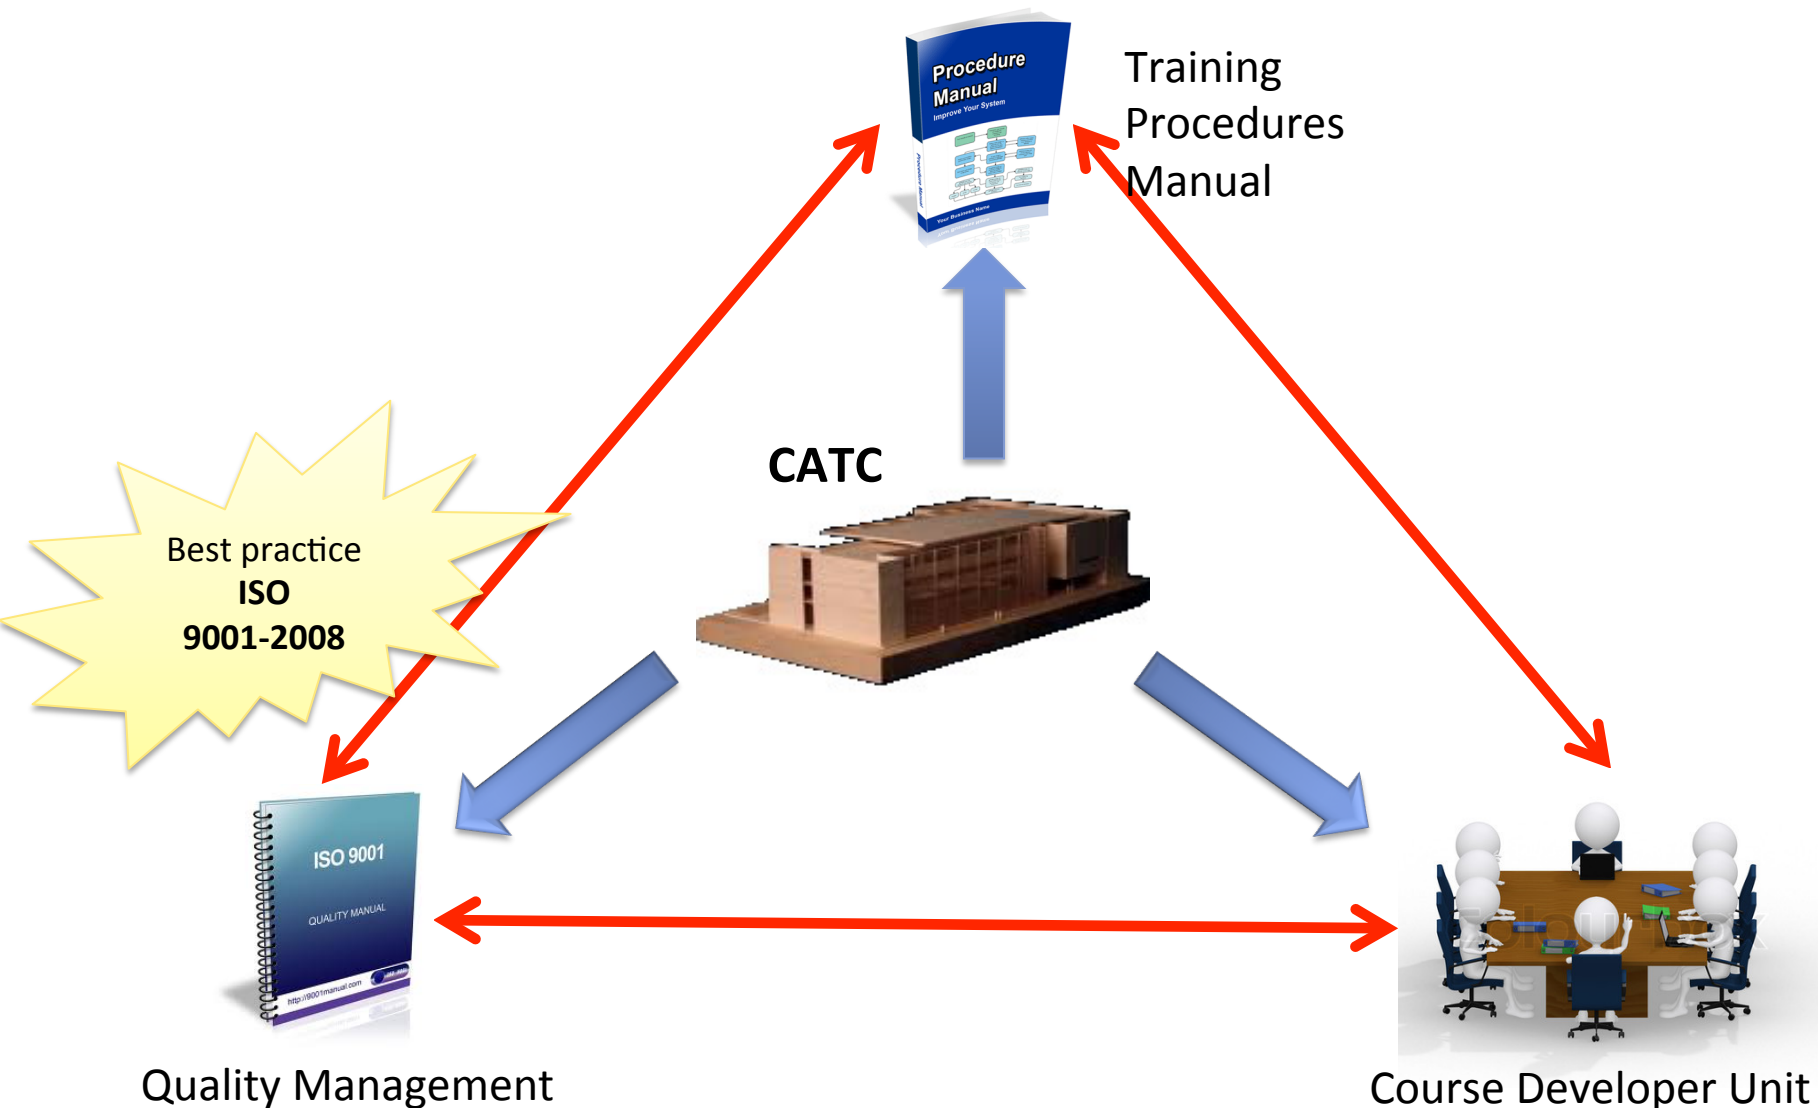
Procedure Manual
Improve Your System

Your Business Name

Training Procedures Manual

CATC

Best practice
ISO
9001-2008

ISO 9001
QUALITY MANUAL
http://9001manual.com

Quality Management

Course Developer Unit